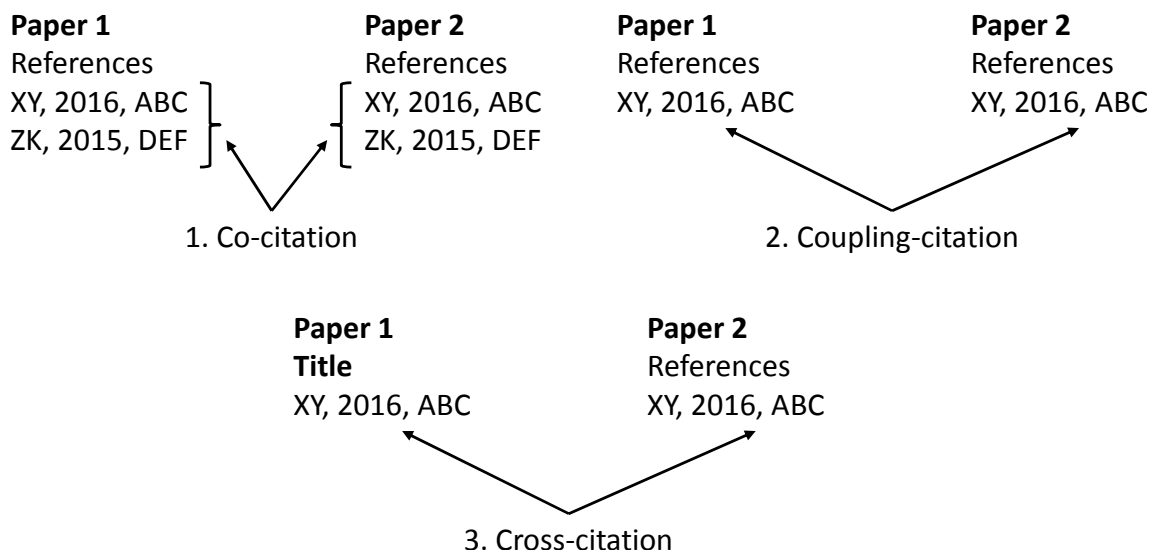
**Paper 1**
References
XY, 2016, ABC
ZK, 2015, DEF

**Paper 2**
References
XY, 2016, ABC
ZK, 2015, DEF

1. Co-citation

**Paper 1**
References
XY, 2016, ABC

**Paper 2**
References
XY, 2016, ABC

2. Coupling-citation

**Paper 1**
**Title**
XY, 2016, ABC

**Paper 2**
References
XY, 2016, ABC

3. Cross-citation